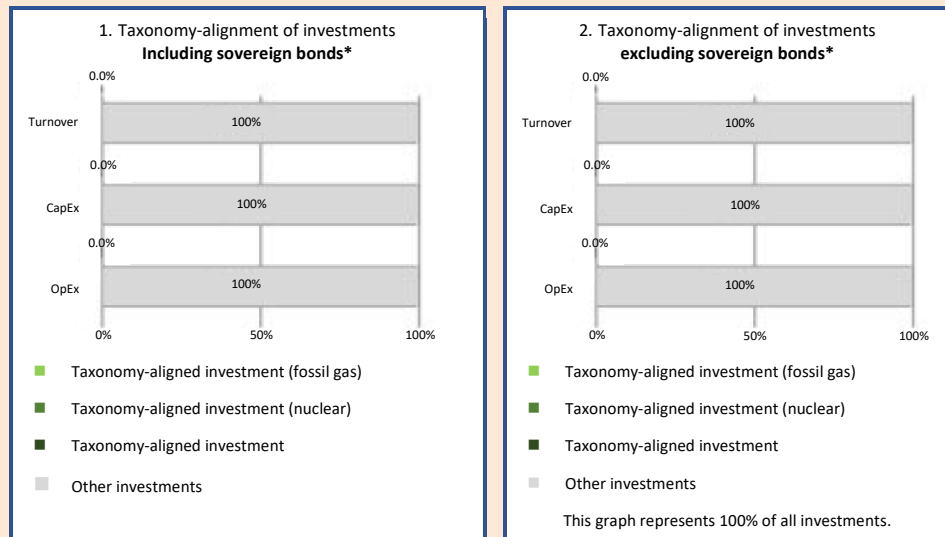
1. Taxonomy-alignment of investments
**Including sovereign bonds\***

0.0%

Turnover

100%

0.0%

CapEx

100%

0.0%

OpEx

100%

0%

50%

100%

Taxonomy-aligned investment (fossil gas)

Taxonomy-aligned investment (nuclear)

Taxonomy-aligned investment

Other investments

2. Taxonomy-alignment of investments
**excluding sovereign bonds\***

0.0%

Turnover

100%

0.0%

CapEx

100%

0.0%

OpEx

100%

0%

50%

100%

Taxonomy-aligned investment (fossil gas)

Taxonomy-aligned investment (nuclear)

Taxonomy-aligned investment

Other investments

This graph represents 100% of all investments.